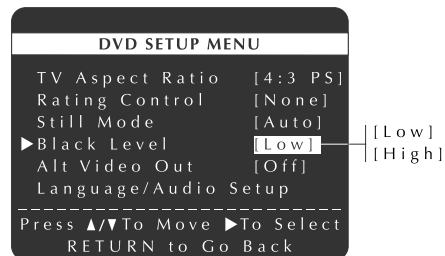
DVD SETUP MENU

TV Aspect Ratio [4:3 PS]
Rating Control [None]
Still Mode [Auto]
▶Black Level [Low]
Alt Video Out [Off]
Language/Audio Setup

[Low]
[High]

Press ▲/▼To Move ▶To Select
RETURN to Go Back